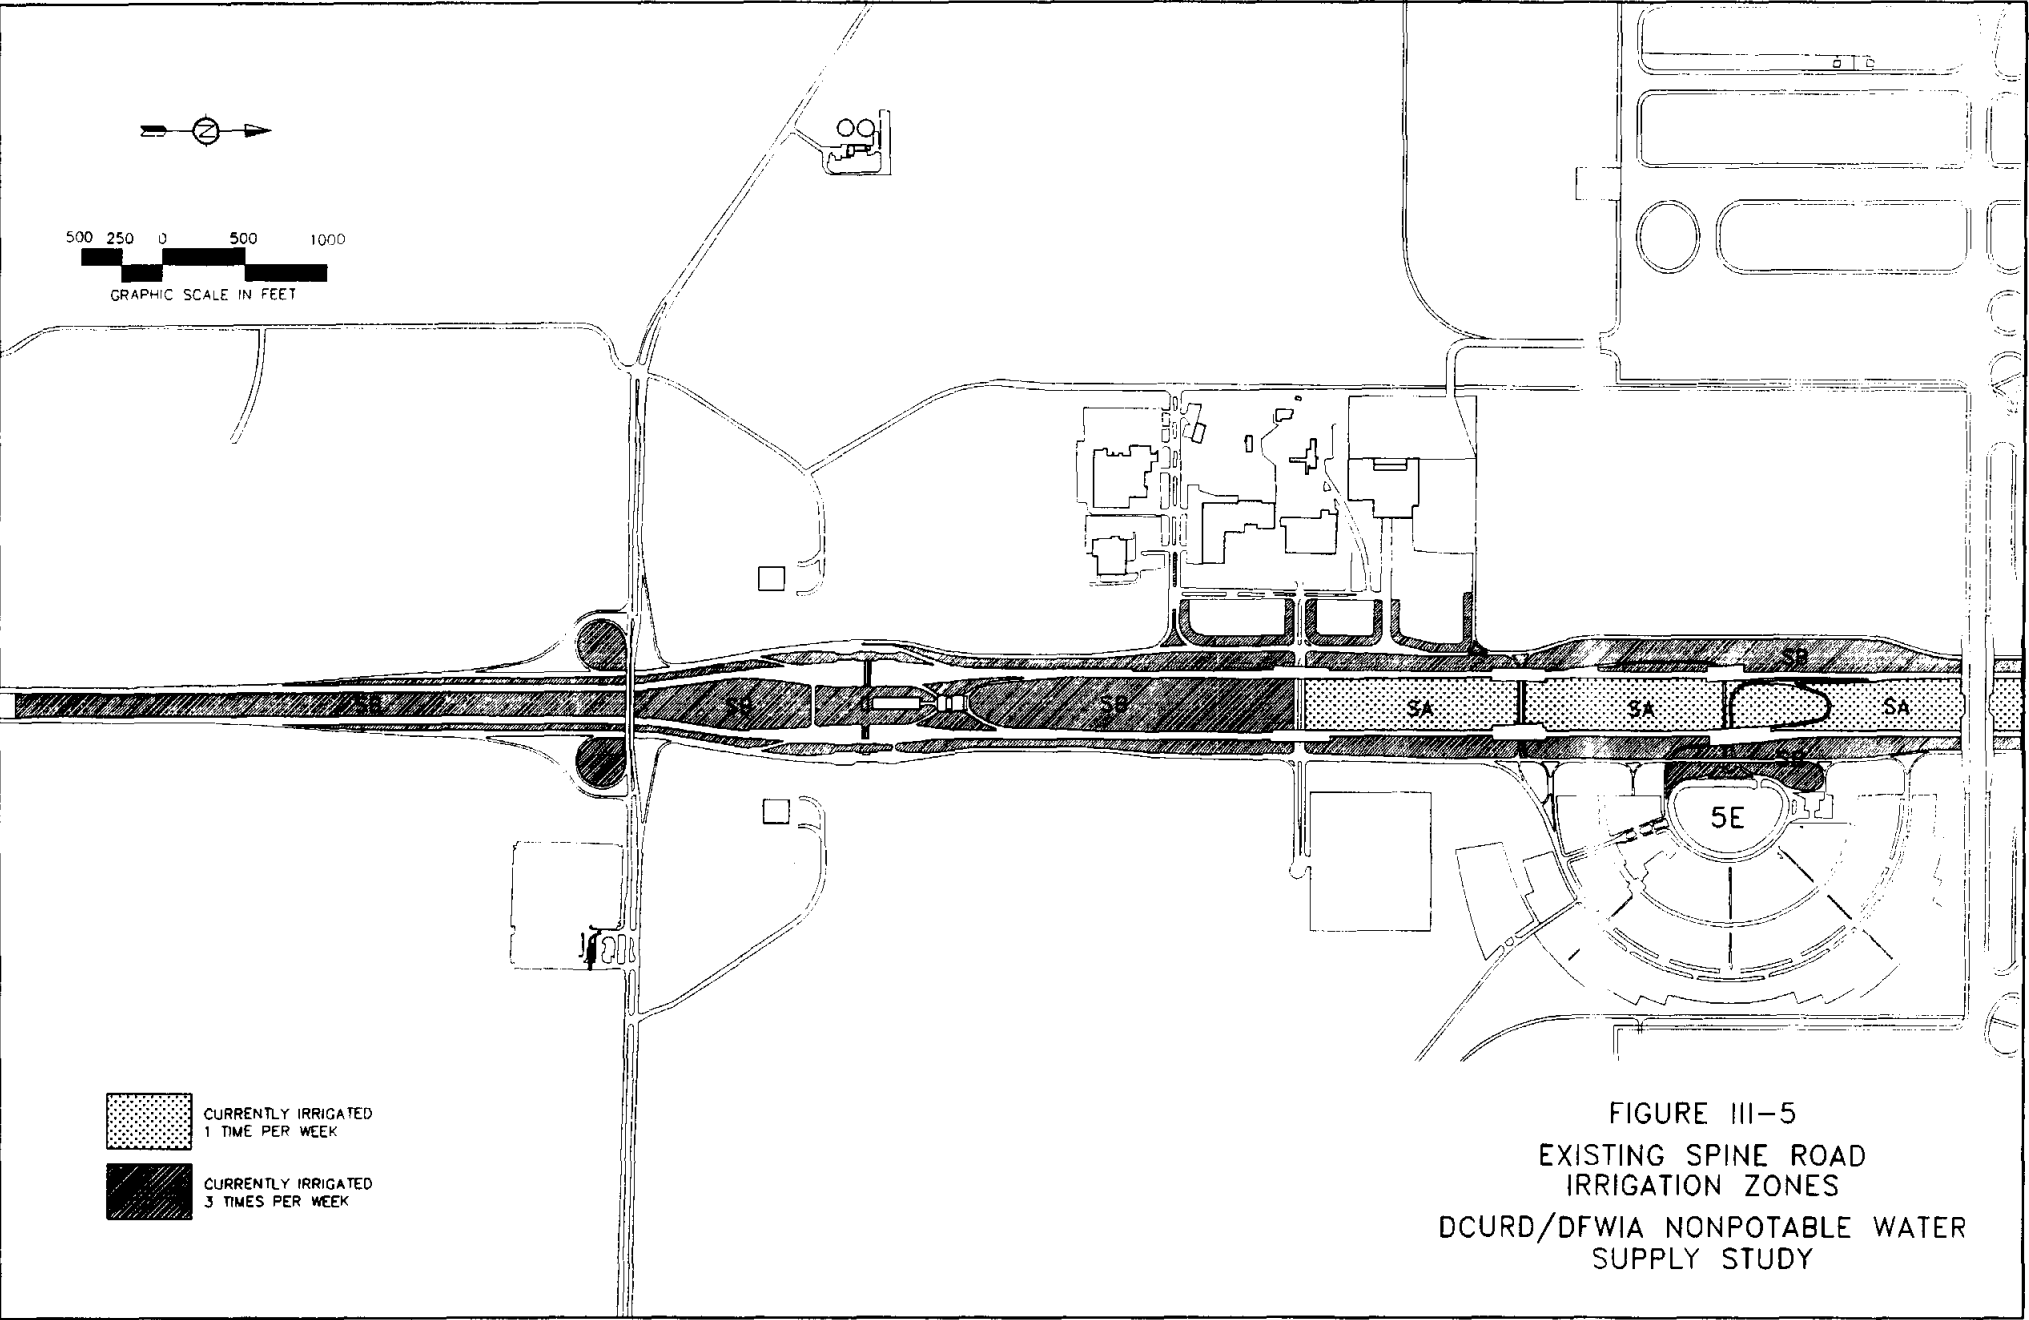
N

500 250 0 500 1000
GRAPHIC SCALE IN FEET

SB SB SB SA SA SA SB SB

5E

CURRENTLY IRRIGATED 1 TIME PER WEEK

CURRENTLY IRRIGATED 3 TIMES PER WEEK

FIGURE III–5
EXISTING SPINE ROAD IRRIGATION ZONES
DCURD/DFWIA NONPOTABLE WATER SUPPLY STUDY